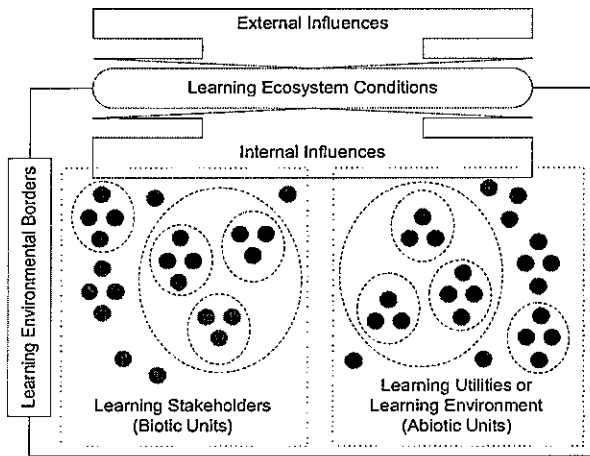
External Influences

Learning Ecosystem Conditions

Internal Influences

Learning Environmental Borders

Learning Stakeholders (Biotic Units)

Learning Utilities or Learning Environment (Abiotic Units)